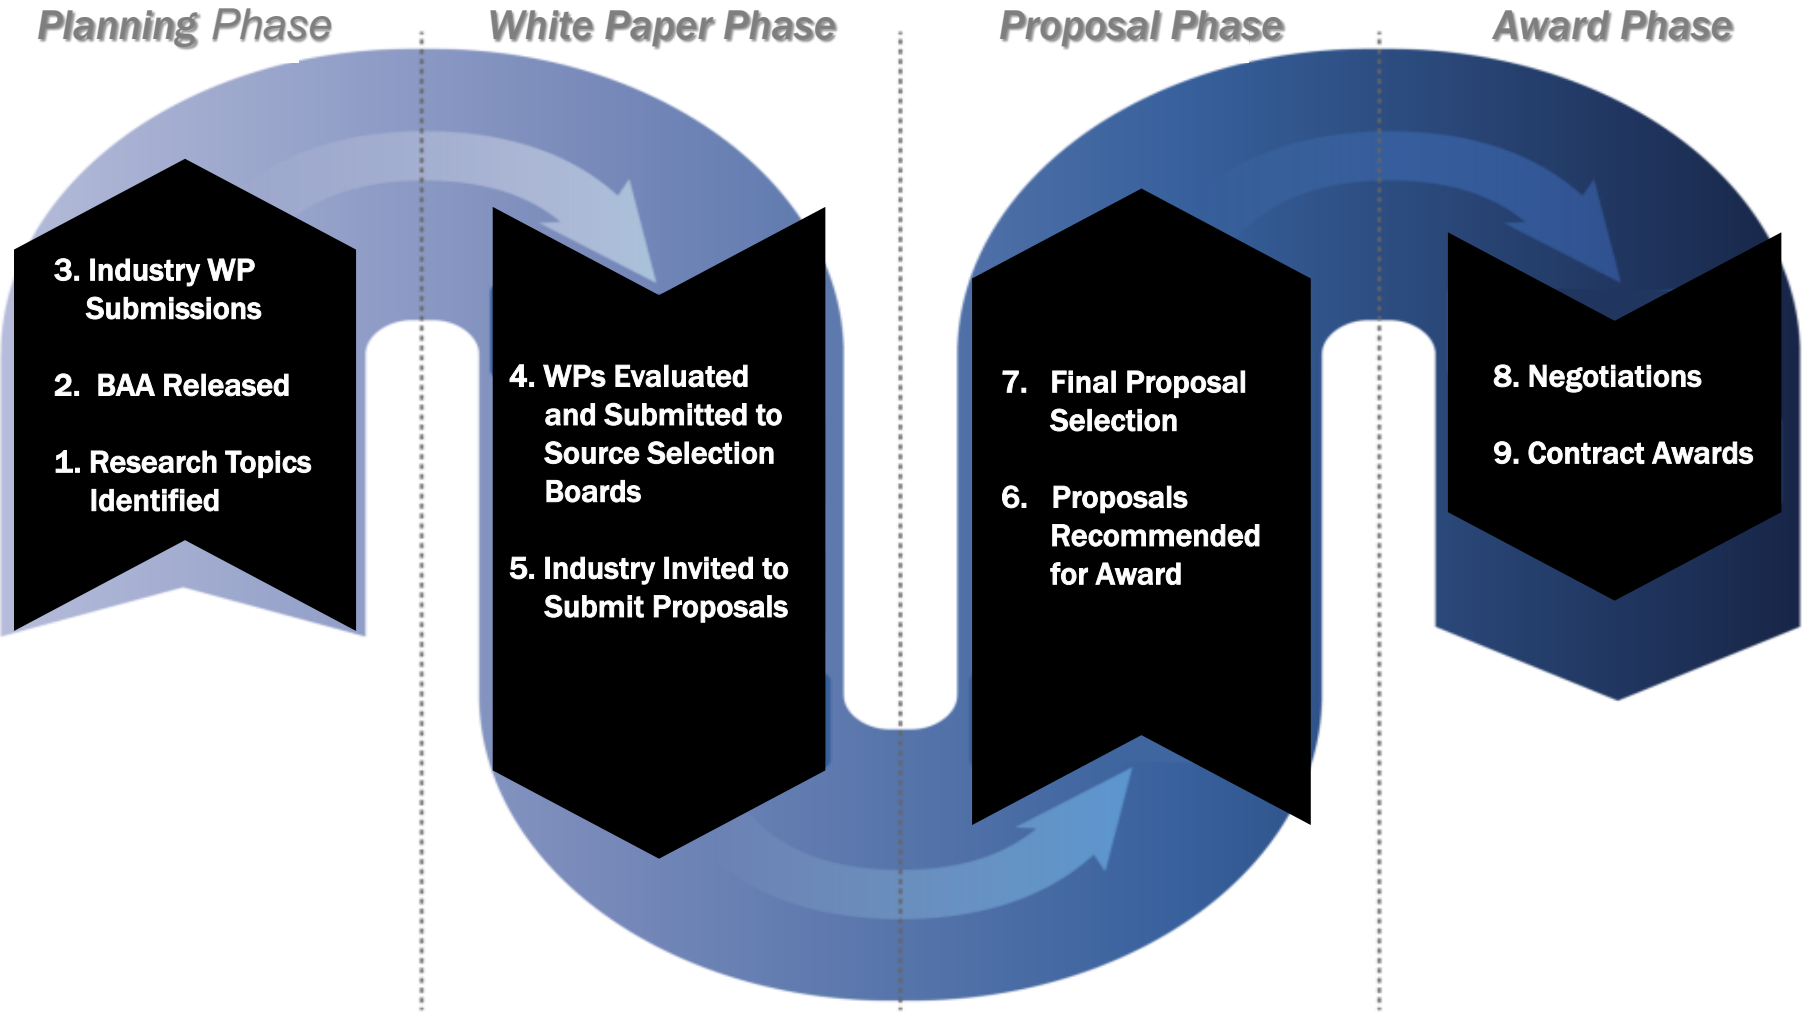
Planning Phase

White Paper Phase

Proposal Phase

Award Phase

3. Industry WP Submissions

2. BAA Released

1. Research Topics Identified

4. WPs Evaluated and Submitted to Source Selection Boards

5. Industry Invited to Submit Proposals

7. Final Proposal Selection

6. Proposals Recommended for Award

8. Negotiations

9. Contract Awards